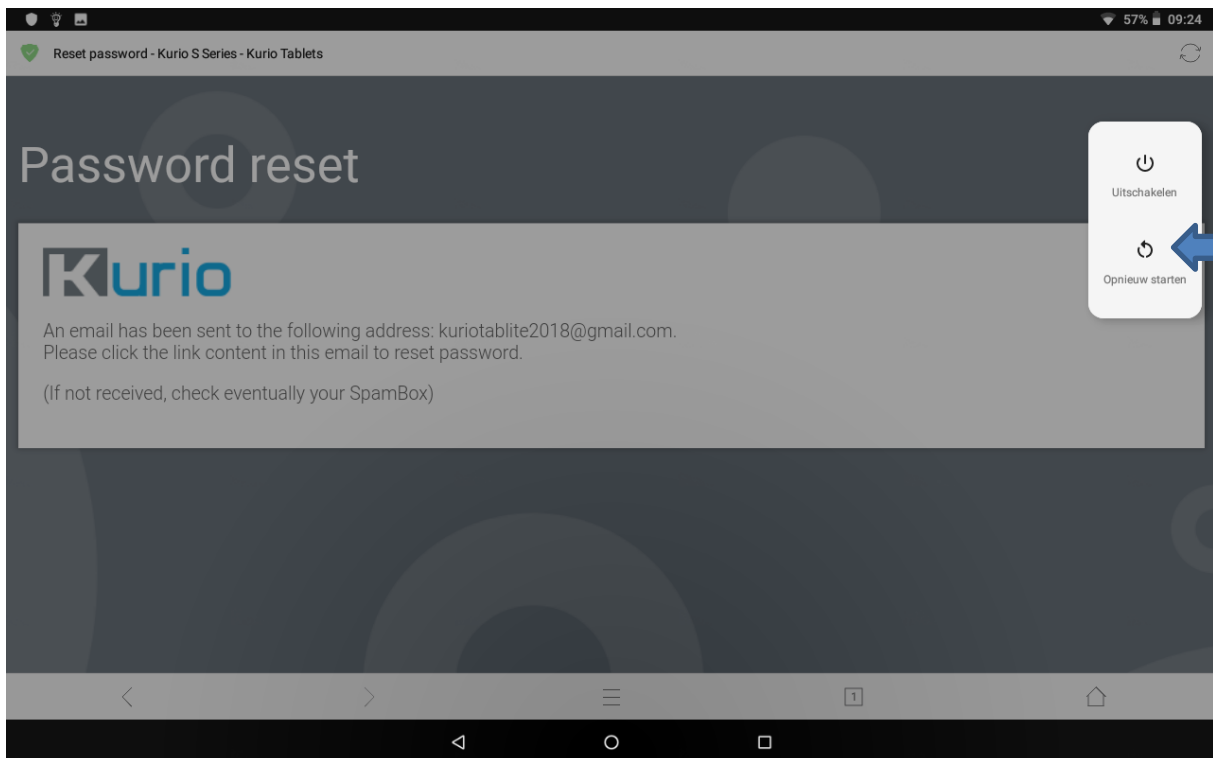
57% 09:24

Reset password - Kurio S Series - Kurio Tablets

Password reset

Kurio

An email has been sent to the following address: kuriotablite2018@gmail.com. Please click the link content in this email to reset password.

(If not received, check eventually your SpamBox)

Uitschakelen

Opnieuw starten

1